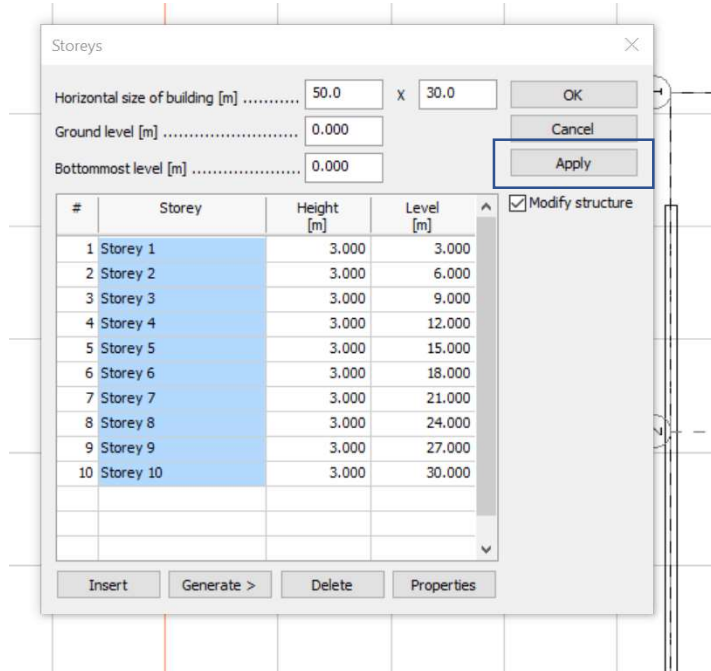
Storeys

Horizontal size of building [m] .......... 50.0 x 30.0

Ground level [m] .......................... 0.000

Bottommost level [m] ...................... 0.000

OK

Cancel

Apply

Modify structure

| # | Storey | Height [m] | Level [m] |
|---|---|---|---|
| 1 | Storey 1 | 3.000 | 3.000 |
| 2 | Storey 2 | 3.000 | 6.000 |
| 3 | Storey 3 | 3.000 | 9.000 |
| 4 | Storey 4 | 3.000 | 12.000 |
| 5 | Storey 5 | 3.000 | 15.000 |
| 6 | Storey 6 | 3.000 | 18.000 |
| 7 | Storey 7 | 3.000 | 21.000 |
| 8 | Storey 8 | 3.000 | 24.000 |
| 9 | Storey 9 | 3.000 | 27.000 |
| 10 | Storey 10 | 3.000 | 30.000 |

Insert

Generate >

Delete

Properties